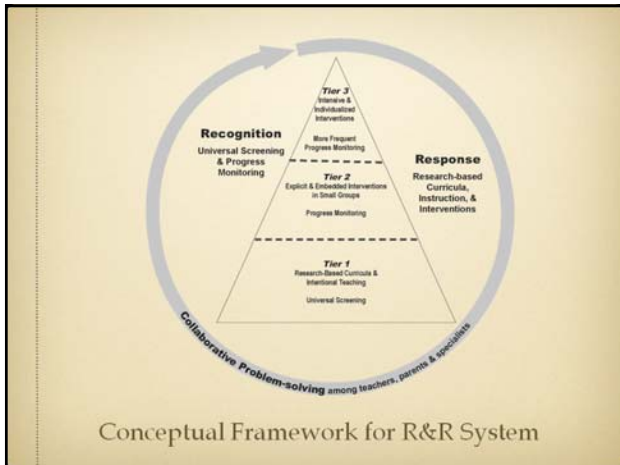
Tier 3
Intensive & Individualized Interventions

More Frequent Progress Monitoring

Recognition
Universal Screening & Progress Monitoring

Tier 2
Explicit & Embedded Interventions in Small Groups

Progress Monitoring

Response
Research-based Curricula, Instruction, & Interventions

Tier 1
Research-Based Curricula & Intentional Teaching

Universal Screening

Collaborative Problem-solving among teachers, parents & specialists

Conceptual Framework for R&R System